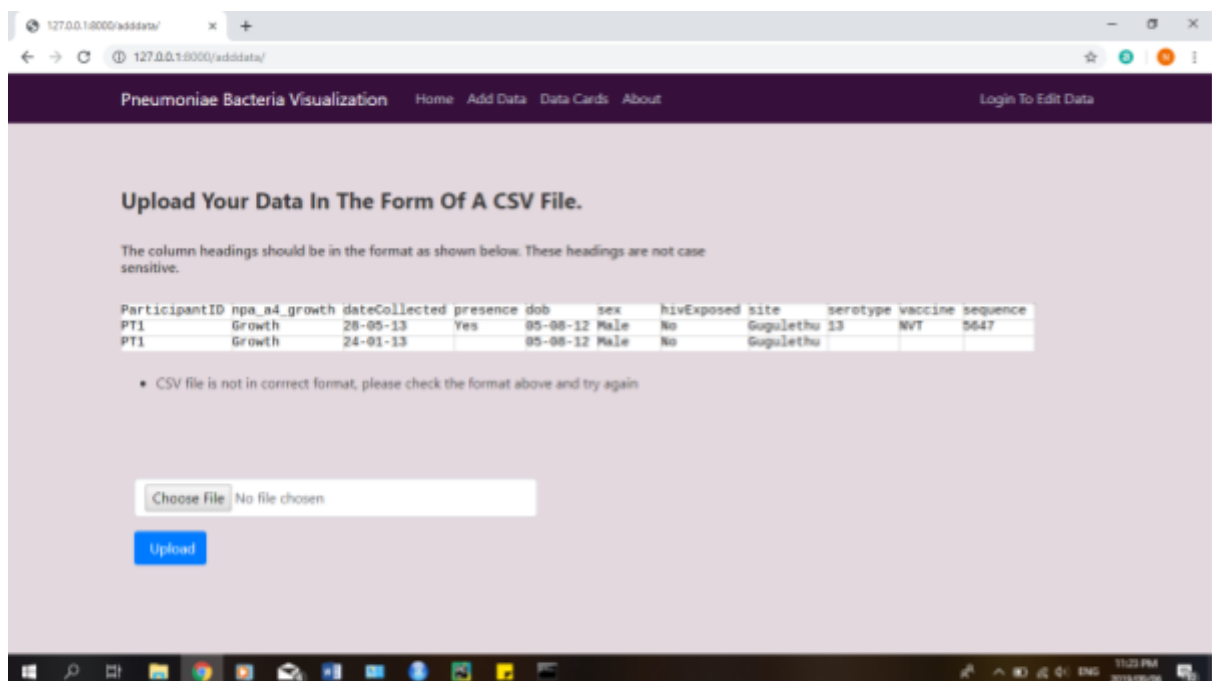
127.0.0.1:8000/adddata/ × +

127.0.0.1:8000/adddata/

Pneumoniae Bacteria Visualization Home Add Data Data Cards About Login To Edit Data

Upload Your Data In The Form Of A CSV File.

The column headings should be in the format as shown below. These headings are not case sensitive.

| ParticipantID | npa_a4_growth | dateCollected | presence | dob | sex | hivExposed | site | serotype | vaccine | sequence |
|---|---|---|---|---|---|---|---|---|---|---|
| PT1 | Growth | 28-05-13 | Yes | 05-08-12 | Male | No | Gugulethu | 13 | NVT | 5647 |
| PT1 | Growth | 24-01-13 | | 05-08-12 | Male | No | Gugulethu | | | |

• CSV file is not in corrrect format, please check the format above and try again

Choose File No file chosen

Upload

ENG 11:23 PM